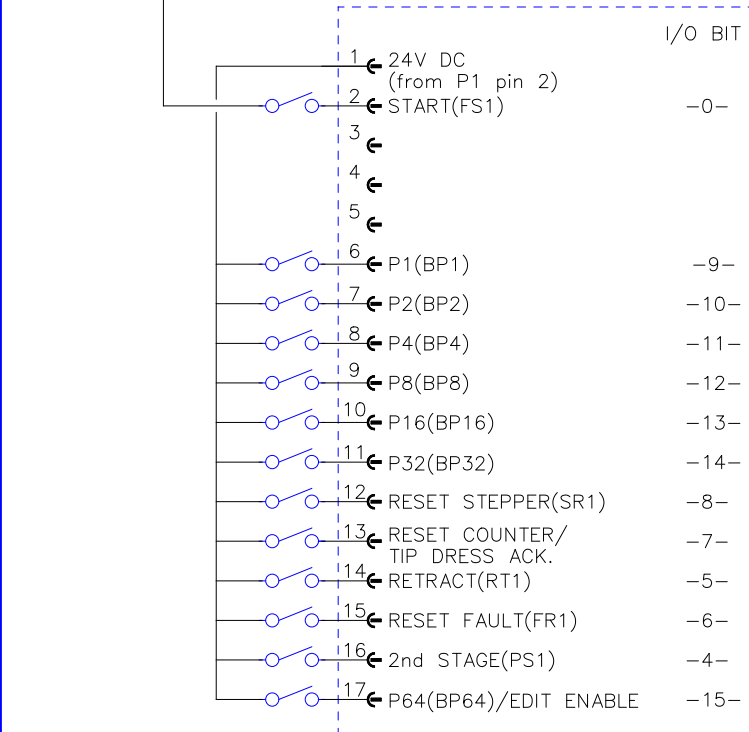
I/O BIT

1 24V DC (from P1 pin 2)

2 START(FS1) —0—

3

4

5

6 P1(BP1) —9—

7 P2(BP2) —10—

8 P4(BP4) —11—

9 P8(BP8) —12—

10 P16(BP16) —13—

11 P32(BP32) —14—

12 RESET STEPPER(SR1) —8—

13 RESET COUNTER/ TIP DRESS ACK. —7—

14 RETRACT(RT1) —5—

15 RESET FAULT(FR1) —6—

16 2nd STAGE(PS1) —4—

17 P64(BP64)/EDIT ENABLE —15—